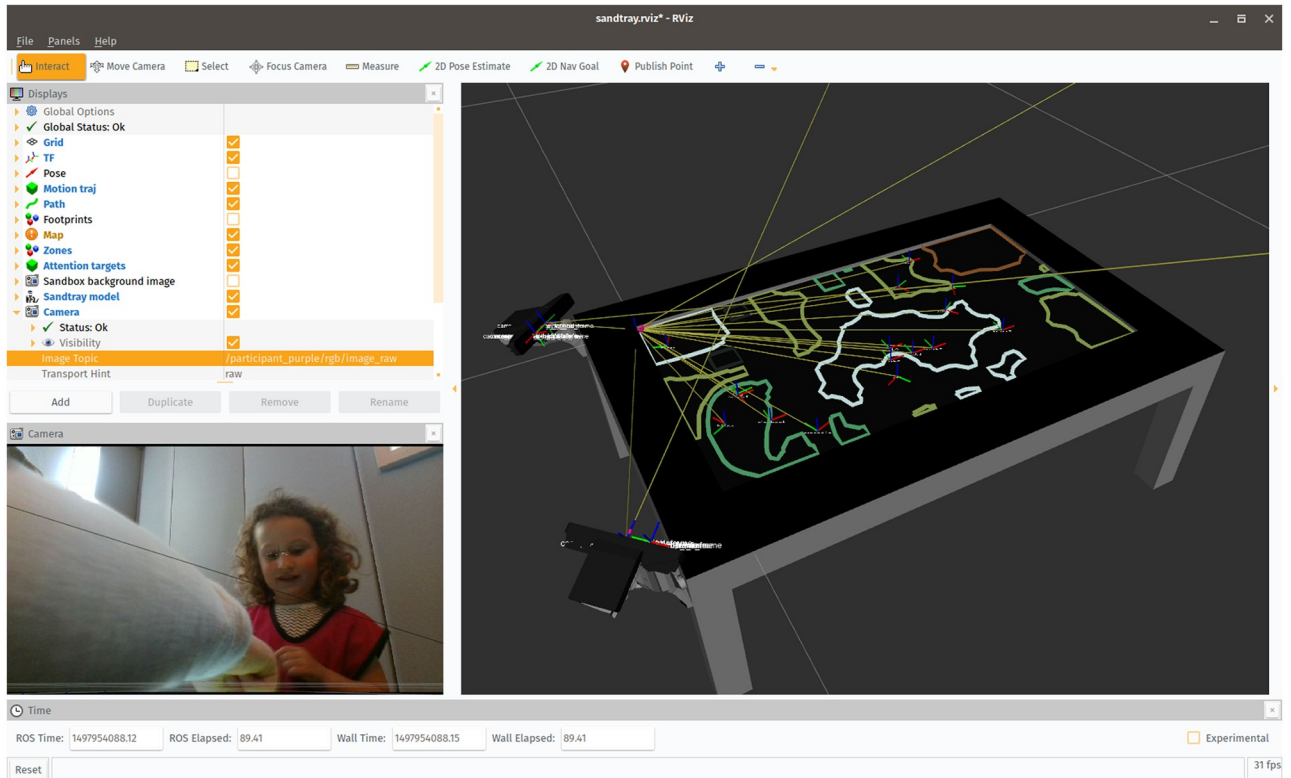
sandtray.rviz* - RViz

File Panels Help

Interact Move Camera Select Focus Camera Measure 2D Pose Estimate 2D Nav Goal Publish Point

Displays

Global Options
Global Status: Ok
Grid
TF
Pose
Motion traj
Path
Footprints
Map
Zones
Attention targets
Sandbox background image
Sandtray model
Camera
Status: Ok
Visibility
Image Topic /participant_purple/rgb/image_raw
Transport Hint raw

Add Duplicate Remove Rename

Camera

Time

ROS Time: 1497954088.12 ROS Elapsed: 89.41 Wall Time: 1497954088.15 Wall Elapsed: 89.41 Experimental

Reset 31 fps